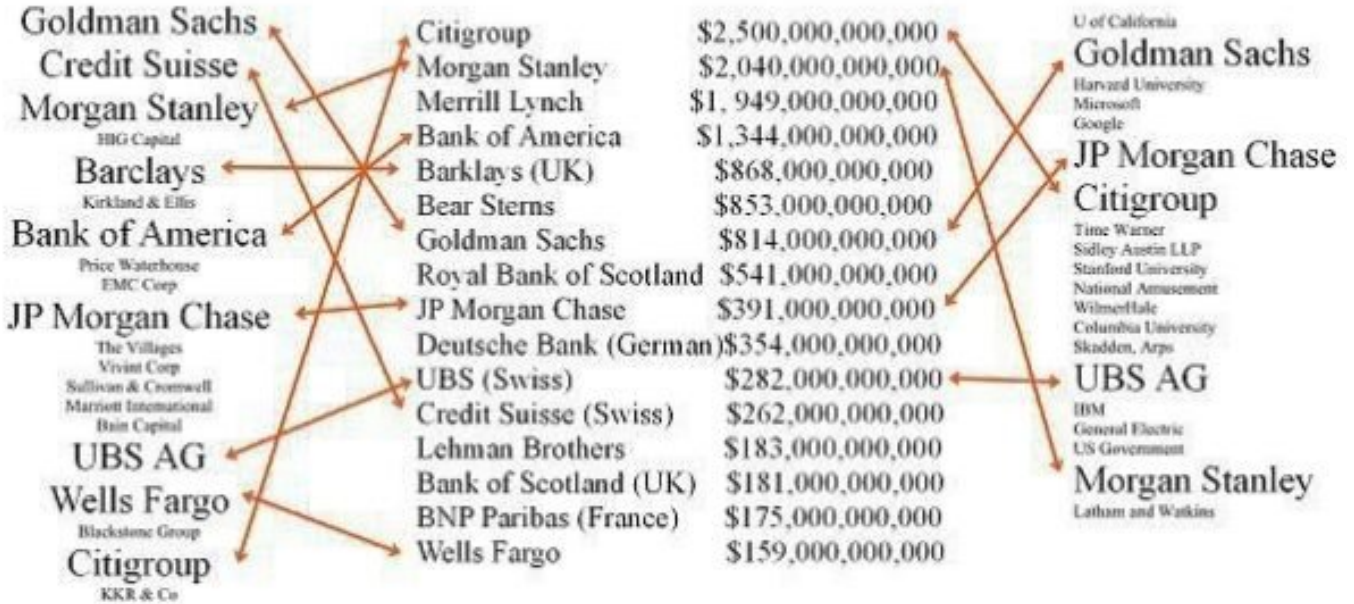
Goldman Sachs
Credit Suisse
Morgan Stanley
HIG Capital
Barclays
Kirkland & Ellis
Bank of America
Price Waterhouse
EMC Corp
JP Morgan Chase
The Villages
Vivint Corp
Sullivan & Cromwell
Marriott International
Bain Capital
UBS AG
Wells Fargo
Blackstone Group
Citigroup
KKR & Co

| | |
|---|---|
| Citigroup | \$2,500,000,000,000 |
| Morgan Stanley | \$2,040,000,000,000 |
| Merrill Lynch | \$1, 949,000,000,000 |
| Bank of America | \$1,344,000,000,000 |
| Barklays (UK) | \$868,000,000,000 |
| Bear Sterns | \$853,000,000,000 |
| Goldman Sachs | \$814,000,000,000 |
| Royal Bank of Scotland | \$541,000,000,000 |
| JP Morgan Chase | \$391,000,000,000 |
| Deutsche Bank (German) | \$354,000,000,000 |
| UBS (Swiss) | \$282,000,000,000 |
| Credit Suisse (Swiss) | \$262,000,000,000 |
| Lehman Brothers | \$183,000,000,000 |
| Bank of Scotland (UK) | \$181,000,000,000 |
| BNP Paribas (France) | \$175,000,000,000 |
| Wells Fargo | \$159,000,000,000 |

U of California
Goldman Sachs
Harvard University
Microsoft
Google
JP Morgan Chase
Citigroup
Time Warner
Sidley Austin LLP
Stanford University
National Amusement
WilmerHale
Columbia University
Skadden, Arps
UBS AG
IBM
General Electric
US Government
Morgan Stanley
Latham and Watkins